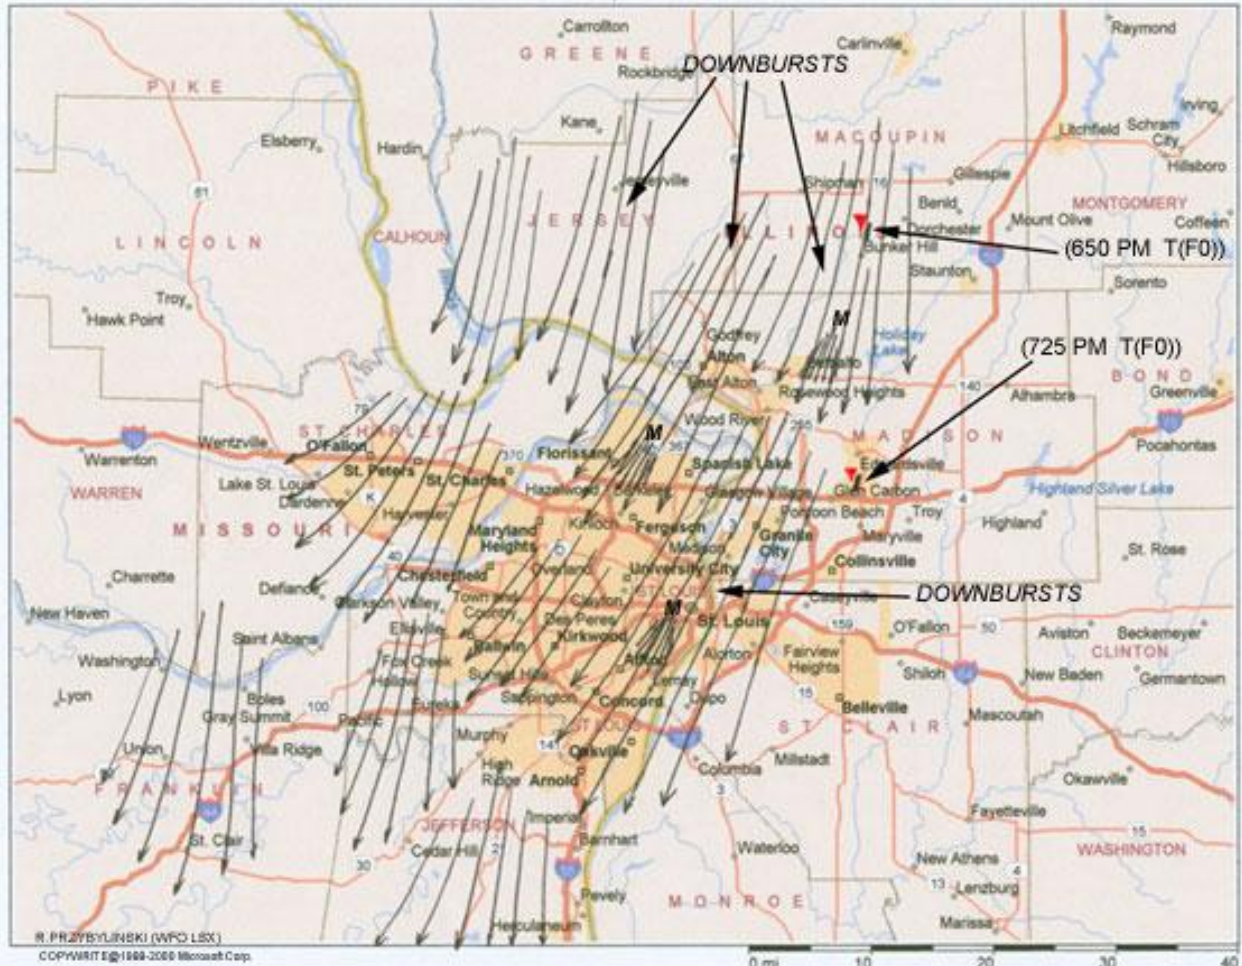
DOWNBURSTS

(650 PM T(F0))

(725 PM T(F0))

DOWNBURSTS

M
M
M

Carrollton
GREENE
Rockbridge
Carlinville
Raymond
PIKE
Kane
Irving
Litchfield
Schram City
Hillsboro
MACOUPIN
Elsberry
Hardin
Jerseyville
Shipman
Gillespie
Benld
MONTGOMERY
Mount Olive
Coffeen
LINCOLN
CALHOUN
JERSEY
ILLINOIS
Dorchester
Bunker Hill
Staunton
Sorento
Troy
Hawk Point
Godfrey
Alton
Bethalto
Holiday Lake
East Alton
Rosewood Heights
BOND
Greenville
Alhambra
Wood River
Wentzville
O'Fallon
ST CHARLES
St. Peters
St. Charles
Florissant
Spanish Lake
MADISON
Edwardsville
Pocahontas
Warrenton
Lake St. Louis
Dardenne
Hazelwood
Glen Carbon
Highland Silver Lake
WARREN
Harvester
Maryland Heights
Ferguson
Pontoon Beach
Troy
Highland
MISSOURI
Kinloch
Madison
Granite City
Maryville
St. Rose
Charrette
Chesterfield
Overland
University City
Collinsville
Defiance
Clarkson Valley
Town and Country
Clayton
ST LOUIS
Caseyville
New Haven
Ellisville
Des Peres
Kirkwood
St. Louis
O'Fallon
Aviston
Beckemeyer
Saint Albans
Ballwin
Affton
Fairview Heights
CLINTON
Washington
Fox Creek
Sunset Hills
Lemay
Alorton
Shiloh
New Baden
Germantown
Boles
Eureka
Sappington
Concord
Dupo
Belleville
Lyon
Gray Summit
Pacific
Mascoutah
Villa Ridge
Murphy
Oakville
ST CLAIR
Union
High Ridge
Arnold
Columbia
Millstadt
Okawville
FRANKLIN
JEFFERSON
Imperial
Fayetteville
St. Clair
Barnhart
Waterloo
WASHINGTON
Cedar Hill
New Athens
Lenzburg
Pevely
MONROE
Marissa
Herculaneum

61
370
367
255
140
270
70
4
K
40
D
3
159
50
64
100
15
141
55
30
21
13
16

R.PRZYBYLINSKI (WFO LSX)
COPYWRITE@1988-2000 Microsoft Corp.

0 mi
10
20
30
40